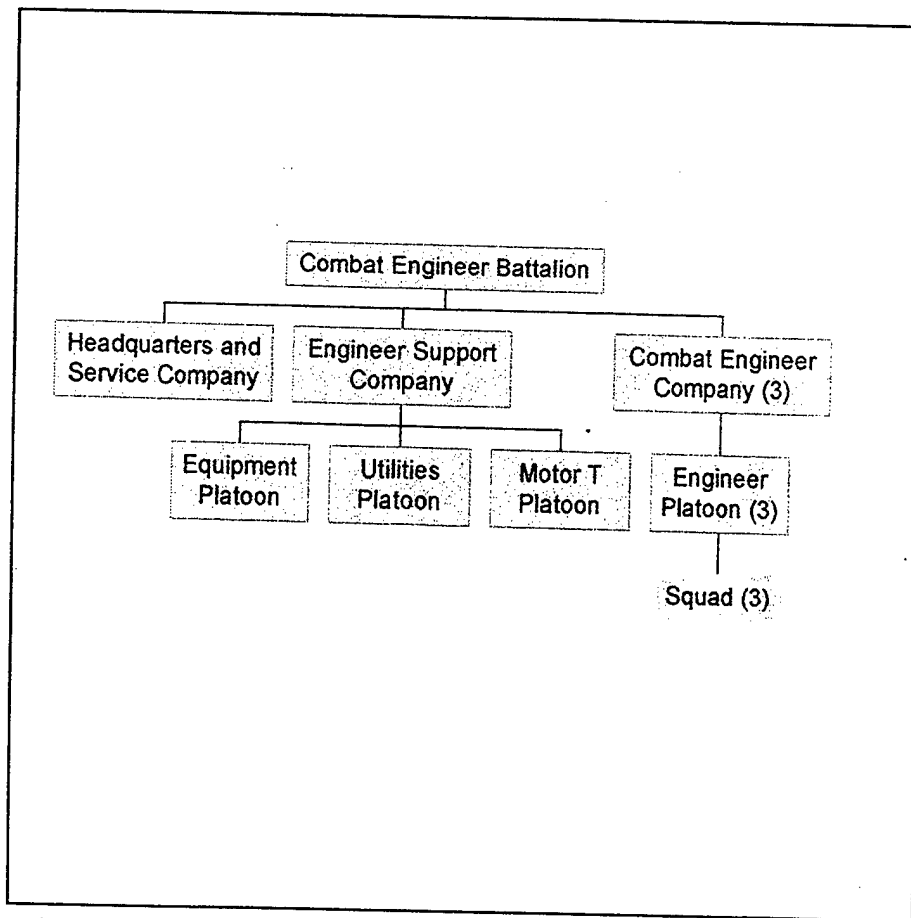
Combat Engineer Battalion

Headquarters and Service Company

Engineer Support Company

Combat Engineer Company (3)

Equipment Platoon

Utilities Platoon

Motor T Platoon

Engineer Platoon (3)

Squad (3)